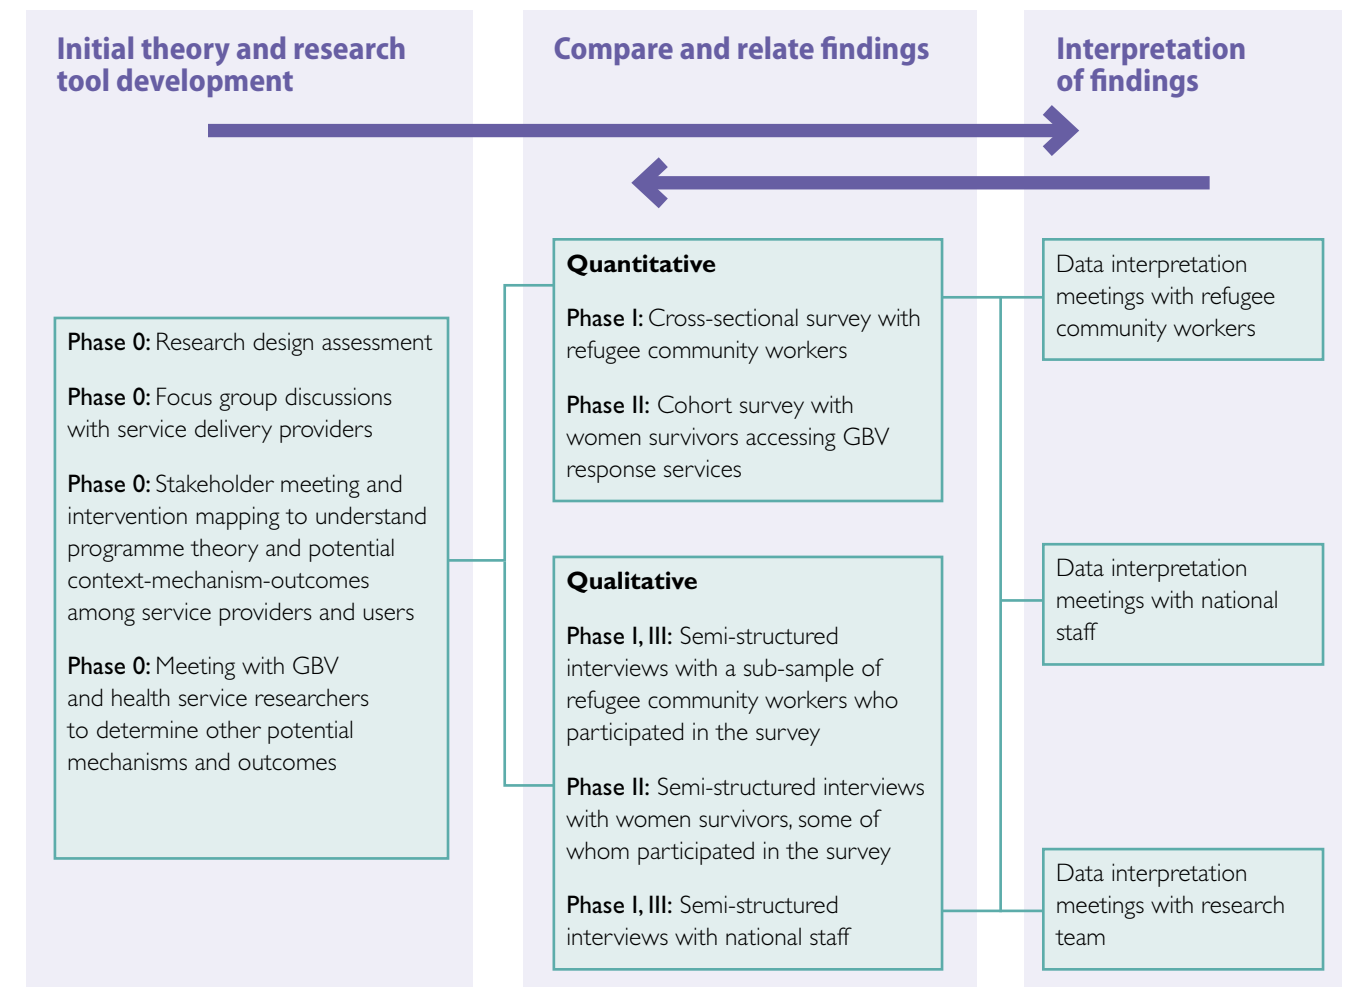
Initial theory and research tool development

Compare and relate findings

Interpretation of findings

Phase 0: Research design assessment

Phase 0: Focus group discussions with service delivery providers

Phase 0: Stakeholder meeting and intervention mapping to understand programme theory and potential context-mechanism-outcomes among service providers and users

Phase 0: Meeting with GBV and health service researchers to determine other potential mechanisms and outcomes

Quantitative

Phase I: Cross-sectional survey with refugee community workers

Phase II: Cohort survey with women survivors accessing GBV response services

Qualitative

Phase I, III: Semi-structured interviews with a sub-sample of refugee community workers who participated in the survey

Phase II: Semi-structured interviews with women survivors, some of whom participated in the survey

Phase I, III: Semi-structured interviews with national staff

Data interpretation meetings with refugee community workers

Data interpretation meetings with national staff

Data interpretation meetings with research team